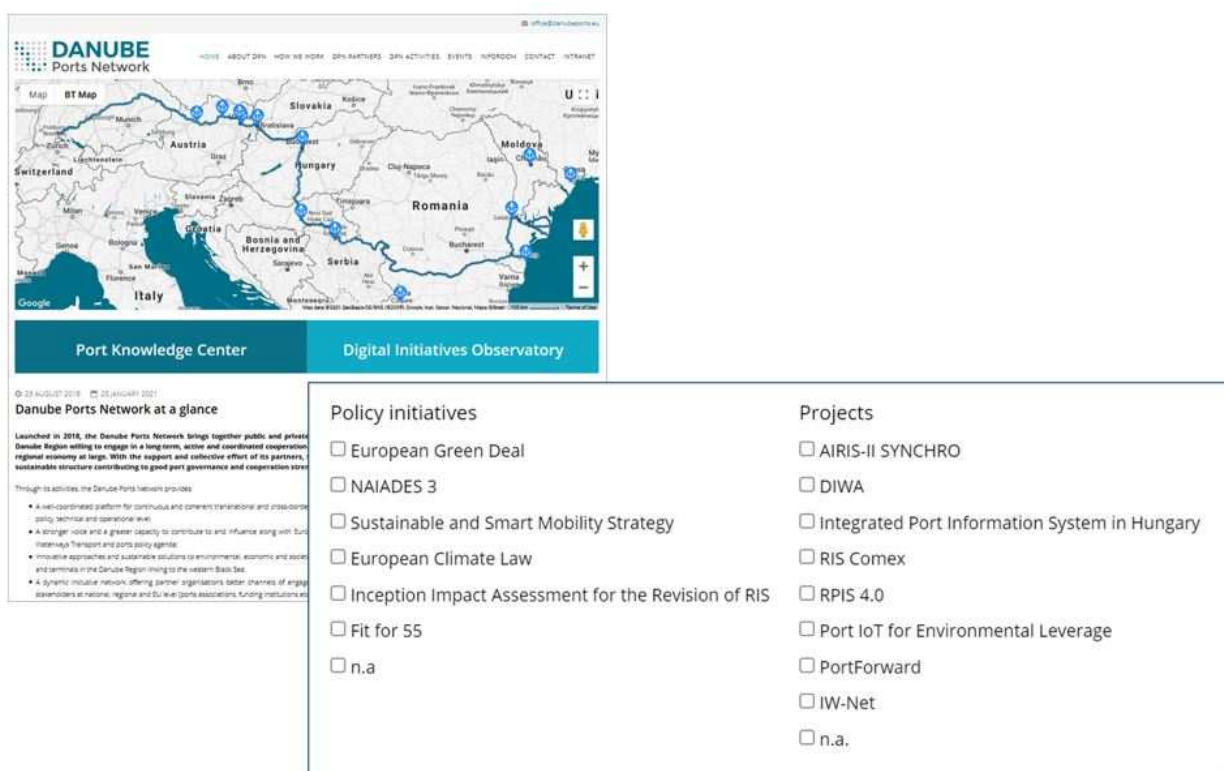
office@danubeports.eu

DANUBE Ports Network

HOME ABOUT DPN HOW WE WORK DPN PARTNERS DPN ACTIVITIES EVENTS NEWSROOM CONTACT INTRANET

Map BT Map

Munich Slovakia Kosice Austria Bratislava Liechtenstein Graz Budapest Switzerland Hungary Cluj-Napoca Moldova Slovenia Zagreb Timisoara Romania Milan Venice Croatia Bosnia and Herzegovina Serbia Bucharest Genoa Bologna Sarajevo Varna San Marino Florence Italy Montenegro Google

Port Knowledge Center

Digital Initiatives Observatory

23 AUGUST 2018 25 JANUARY 2021

Danube Ports Network at a glance

Launched in 2018, the Danube Ports Network brings together public and private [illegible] Danube Region willing to engage in a long-term, active and coordinated cooperation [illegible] regional economy at large. With the support and collective effort of its partners, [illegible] sustainable structure contributing to good port governance and cooperation stre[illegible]

Through its activities, the Danube Ports Network provides:

- A well-coordinated platform for continuous and coherent transnational and cross-borde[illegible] policy, technical and operational level
- A stronger voice and a greater capacity to contribute to and influence along with Euro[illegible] Waterways Transport and ports policy agenda
- Innovative approaches and sustainable solutions to environmental, economic and socie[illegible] and terminals in the Danube Region linking to the western Black Sea
- A dynamic inclusive network offering partner organisations better channels of engag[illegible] stakeholders at national, regional and EU level (ports associations, funding institutions etc

Policy initiatives

☐ European Green Deal
☐ NAIADES 3
☐ Sustainable and Smart Mobility Strategy
☐ European Climate Law
☐ Inception Impact Assessment for the Revision of RIS
☐ Fit for 55
☐ n.a

Projects

☐ AIRIS-II SYNCHRO
☐ DIWA
☐ Integrated Port Information System in Hungary
☐ RIS Comex
☐ RPIS 4.0
☐ Port IoT for Environmental Leverage
☐ PortForward
☐ IW-Net
☐ n.a.